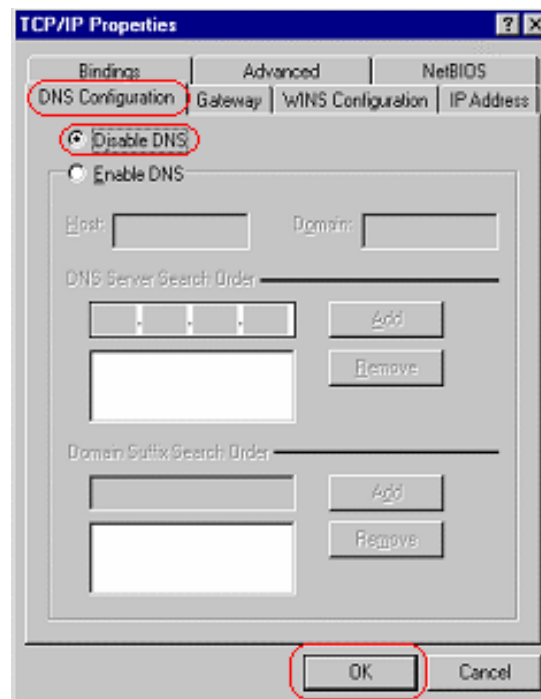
TCP/IP Properties
?
X
Bindings
Advanced
NetBIOS
DNS Configuration
Gateway
WINS Configuration
IP Address
Disable DNS
Enable DNS
Host:
Domain:
DNS Server Search Order
. . .
Add
Remove
Domain Suffix Search Order
Add
Remove
OK
Cancel